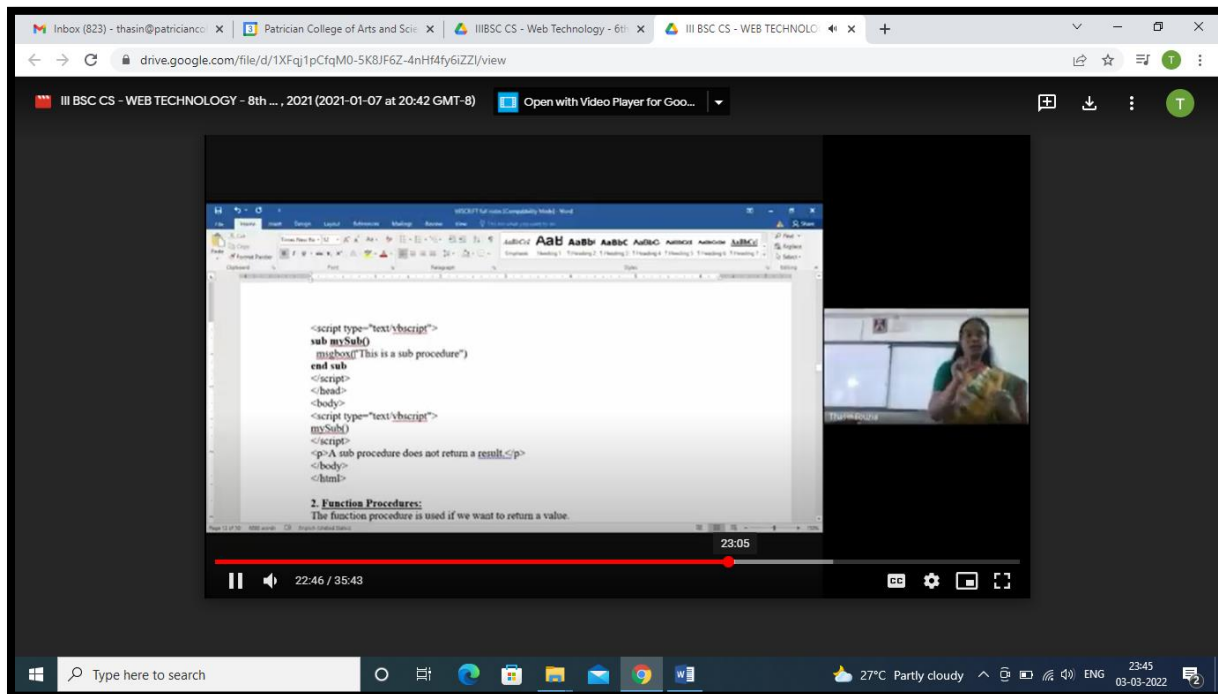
Inbox (823) - thasin@patrician... | Patrician College of Arts and Scie... | IIIBSC CS - Web Technology - 6th... | III BSC CS - WEB TECHNOLO... | +

drive.google.com/file/d/1XFqj1pCfqM0-5K8JF6Z-4nHf4fy6iZZl/view

III BSC CS - WEB TECHNOLOGY - 8th ... , 2021 (2021-01-07 at 20:42 GMT-8)

Open with Video Player for Goo...

<script type="text/vbscript">
sub mySub()
msgbox("This is a sub procedure")
end sub
</script>
</head>
<body>
<script type="text/vbscript">
mySub()
</script>
<p>A sub procedure does not return a result.</p>
</body>
</html>

2. Function Procedures:
The function procedure is used if we want to return a value.

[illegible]

23:05

22:46 / 35:43

Type here to search

27°C Partly cloudy ENG 23:45 03-03-2022